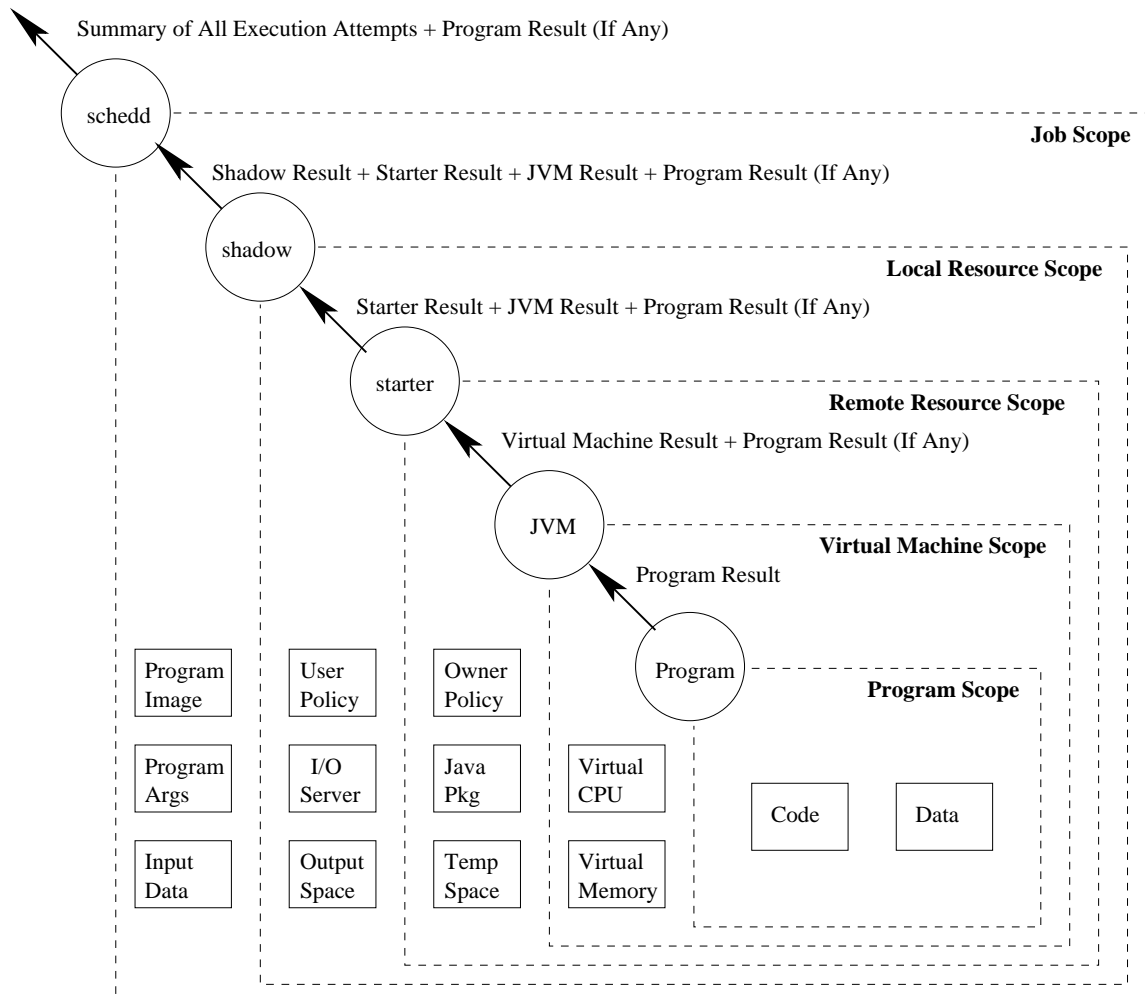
Summary of All Execution Attempts + Program Result (If Any)

schedd

Job Scope

Shadow Result + Starter Result + JVM Result + Program Result (If Any)

shadow

Local Resource Scope

Starter Result + JVM Result + Program Result (If Any)

starter

Remote Resource Scope

Virtual Machine Result + Program Result (If Any)

JVM

Virtual Machine Scope

Program Result

Program

Program Scope

Program Image

Program Args

Input Data

User Policy

I/O Server

Output Space

Owner Policy

Java Pkg

Temp Space

Virtual CPU

Virtual Memory

Code

Data